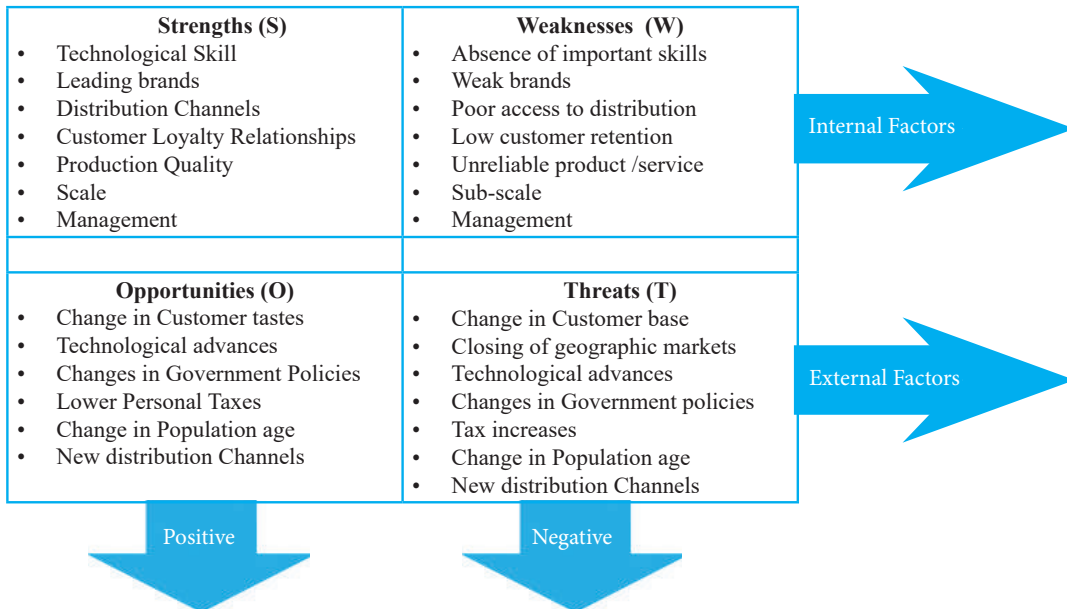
| Strengths (S) | Weaknesses (W) |
|---|---|
| • Technological Skill<br>• Leading brands<br>• Distribution Channels<br>• Customer Loyalty Relationships<br>• Production Quality<br>• Scale<br>• Management | • Absence of important skills<br>• Weak brands<br>• Poor access to distribution<br>• Low customer retention<br>• Unreliable product /service<br>• Sub-scale<br>• Management |
| | |
| **Opportunities (O)** | **Threats (T)** |
| • Change in Customer tastes<br>• Technological advances<br>• Changes in Government Policies<br>• Lower Personal Taxes<br>• Change in Population age<br>• New distribution Channels | • Change in Customer base<br>• Closing of geographic markets<br>• Technological advances<br>• Changes in Government policies<br>• Tax increases<br>• Change in Population age<br>• New distribution Channels |

Internal Factors

External Factors

Positive

Negative